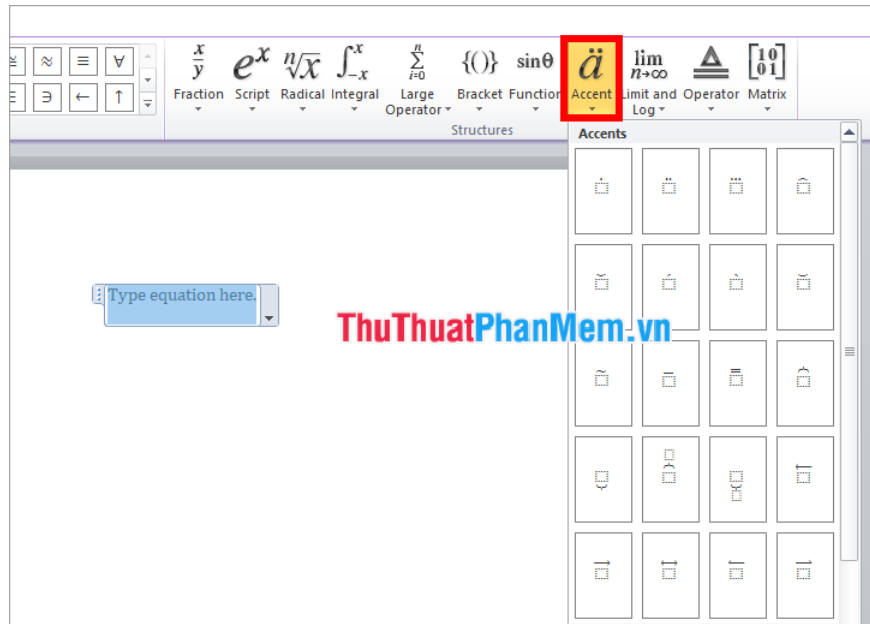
$\approx$ $\equiv$ $\forall$
$\ni$ $\leftarrow$ $\uparrow$

$\frac{x}{y}$ Fraction
$e^x$ Script
$\sqrt[n]{x}$ Radical
$\int_{-x}^{x}$ Integral
$\sum_{i=0}^{n}$ Large Operator
$\{()\}$ Bracket
$\sin\theta$ Function
$\ddot{a}$ Accent
$\lim_{n\to\infty}$ Limit and Log
Operator
$\begin{bmatrix}1&0\\0&1\end{bmatrix}$ Matrix

Structures

Accents

Type equation here.

ThuThuatPhanMem.vn